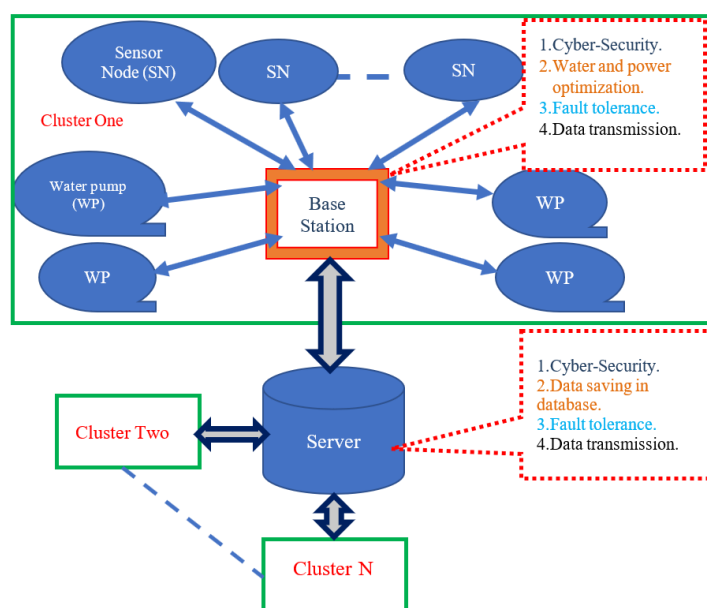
Sensor Node (SN)

SN

SN

1.Cyber-Security.
2.Water and power optimization.
3.Fault tolerance.
4.Data transmission.

Cluster One

Water pump (WP)

Base Station

WP

WP

WP

1.Cyber-Security.
2.Data saving in database.
3.Fault tolerance.
4.Data transmission.

Cluster Two

Server

Cluster N